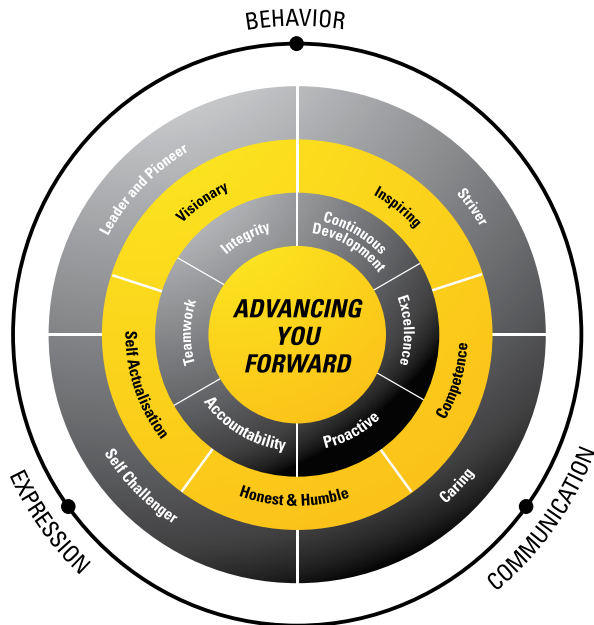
BEHAVIOR

EXPRESSION

COMMUNICATION

Leader and Pioneer

Striver

Caring

Self Challenger

Visionary

Inspiring

Competence

Honest & Humble

Self Actualisation

Integrity

Continuous Development

Excellence

Proactive

Accountability

Teamwork

ADVANCING YOU FORWARD